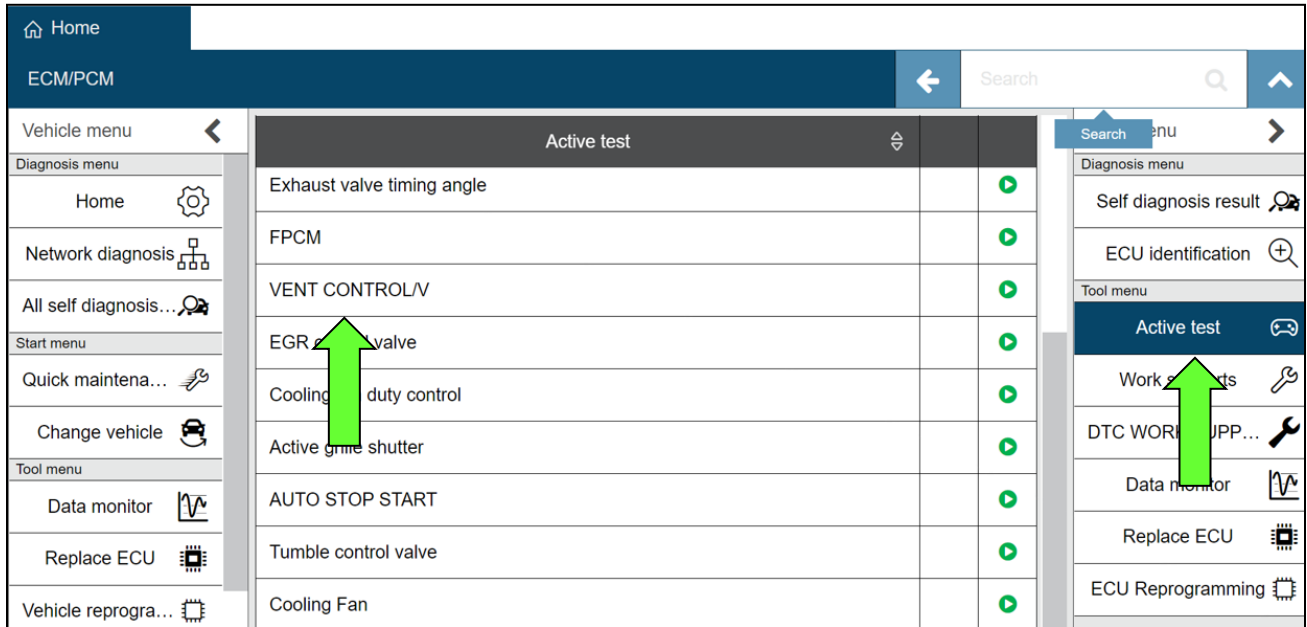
Home

ECM/PCM

Search

Search

Vehicle menu

Diagnosis menu

Home

Network diagnosis

All self diagnosis…

Start menu

Quick maintena…

Change vehicle

Tool menu

Data monitor

Replace ECU

Vehicle reprogra…

| Active test | | |
|---|---|---|
| Exhaust valve timing angle | | |
| FPCM | | |
| VENT CONTROL/V | | |
| EGR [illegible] valve | | |
| Cooling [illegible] duty control | | |
| Active grille shutter | | |
| AUTO STOP START | | |
| Tumble control valve | | |
| Cooling Fan | | |

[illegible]enu

Diagnosis menu

Self diagnosis result

ECU identification

Tool menu

Active test

Work s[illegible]rts

DTC WOR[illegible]UPP…

Data monitor

Replace ECU

ECU Reprogramming